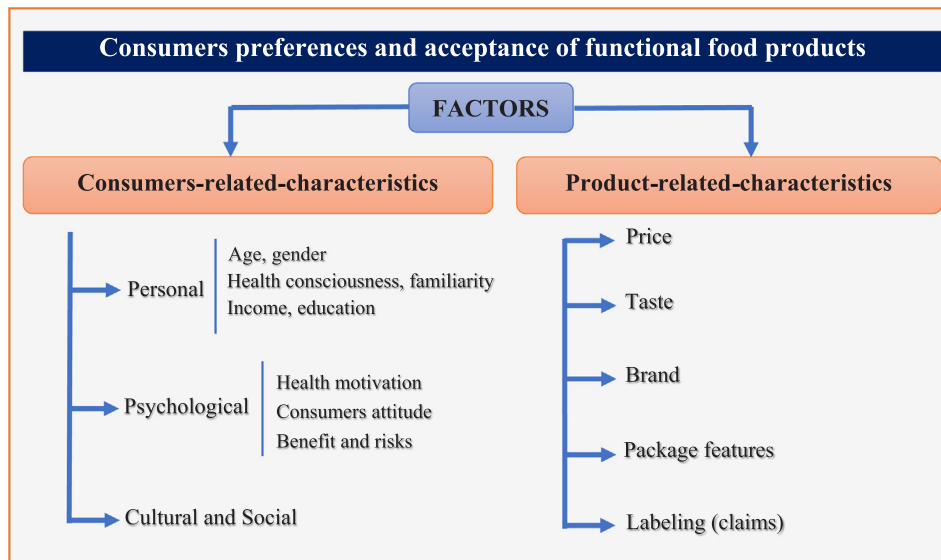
Consumers preferences and acceptance of functional food products

FACTORS

Consumers-related-characteristics

Product-related-characteristics

Personal

Age, gender
Health consciousness, familiarity
Income, education

Psychological

Health motivation
Consumers attitude
Benefit and risks

Cultural and Social

Price

Taste

Brand

Package features

Labeling (claims)